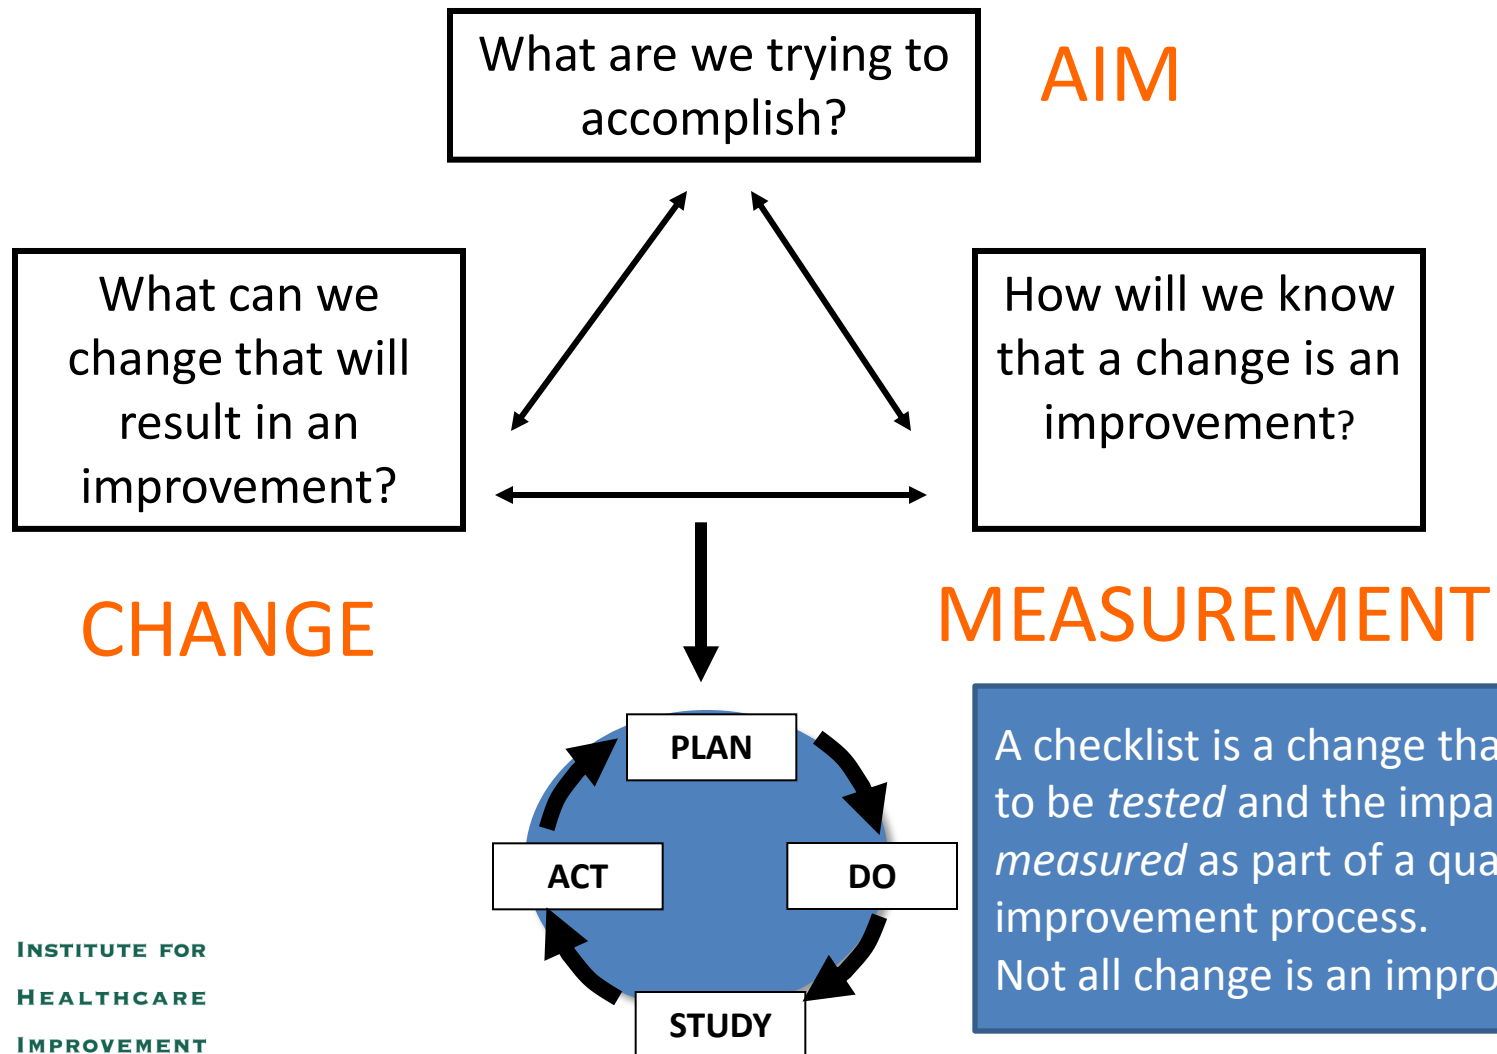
What are we trying to accomplish?

AIM

What can we change that will result in an improvement?

How will we know that a change is an improvement?

CHANGE

MEASUREMENT

PLAN

ACT

DO

STUDY

A checklist is a change tha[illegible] to be *tested* and the impa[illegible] *measured* as part of a qua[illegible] improvement process.
Not all change is an impro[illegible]

INSTITUTE FOR
HEALTHCARE
IMPROVEMENT